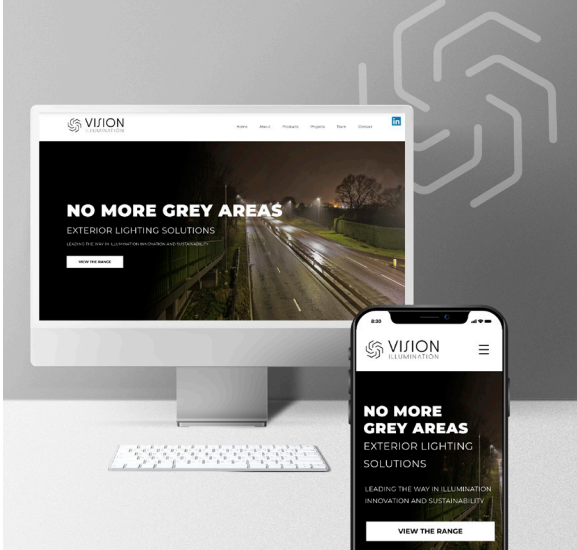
VISION
ILLUMINATION

Home About Products Projects Team Contact

NO MORE GREY AREAS
EXTERIOR LIGHTING SOLUTIONS
LEADING THE WAY IN ILLUMINATION INNOVATION AND SUSTAINABILITY
VIEW THE RANGE

8:30

VISION
ILLUMINATION

NO MORE GREY AREAS
EXTERIOR LIGHTING SOLUTIONS
LEADING THE WAY IN ILLUMINATION INNOVATION AND SUSTAINABILITY
VIEW THE RANGE